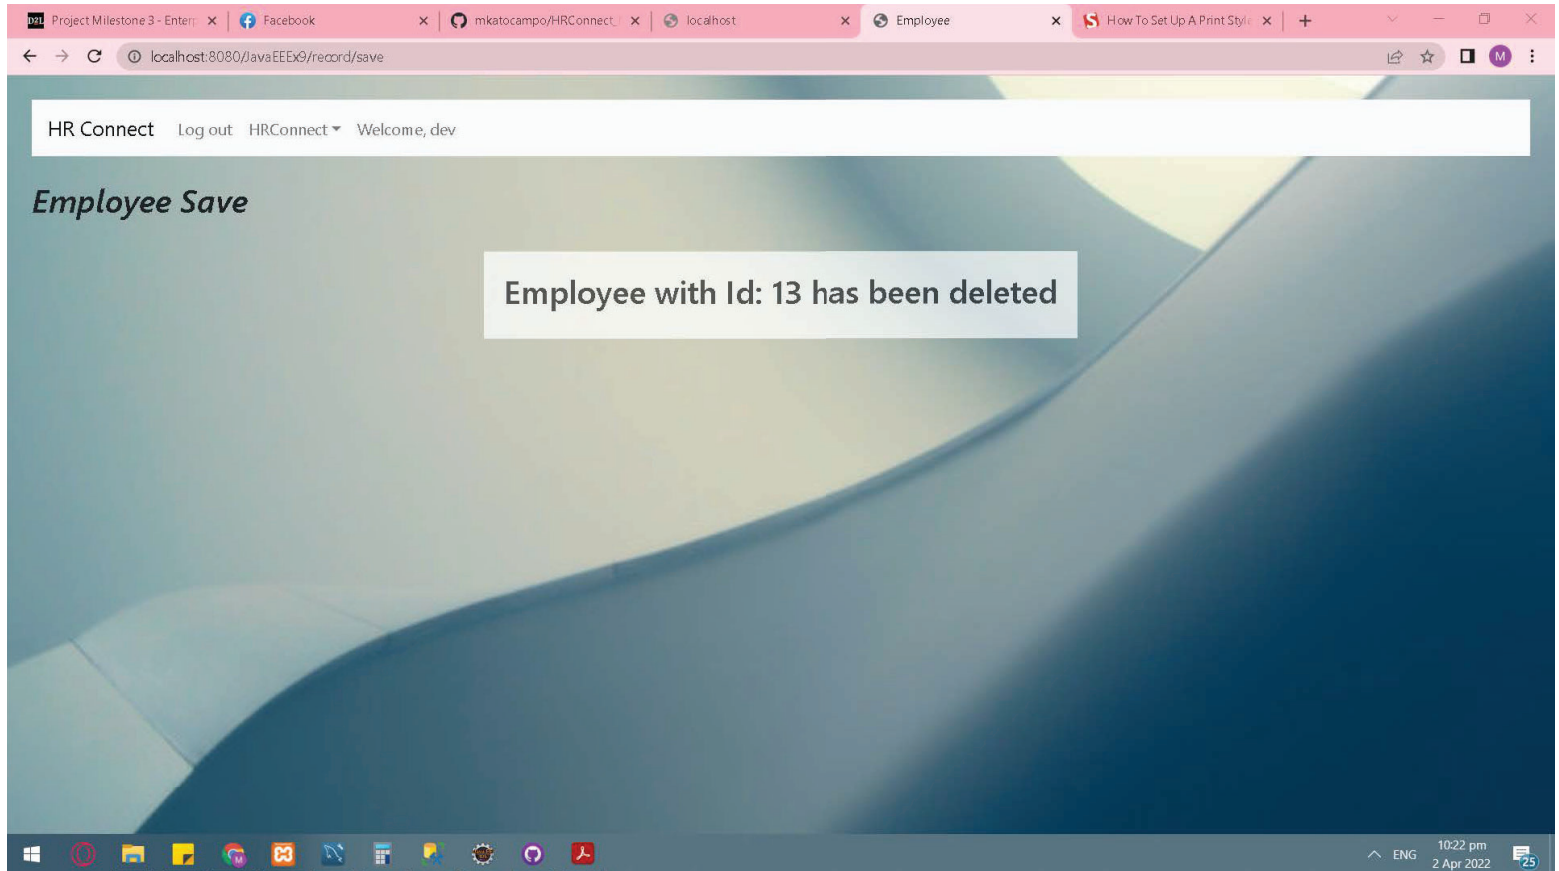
D2L Project Milestone 3 - Enter
Facebook
mkatocampo/HRConnect
localhost
Employee
How To Set Up A Print Styl
localhost:8080/JavaEEEx9/record/save
M

HR Connect Log out HRConnect Welcome, dev

Employee Save

Employee with Id: 13 has been deleted

ENG 10:22 pm 2 Apr 2022 25